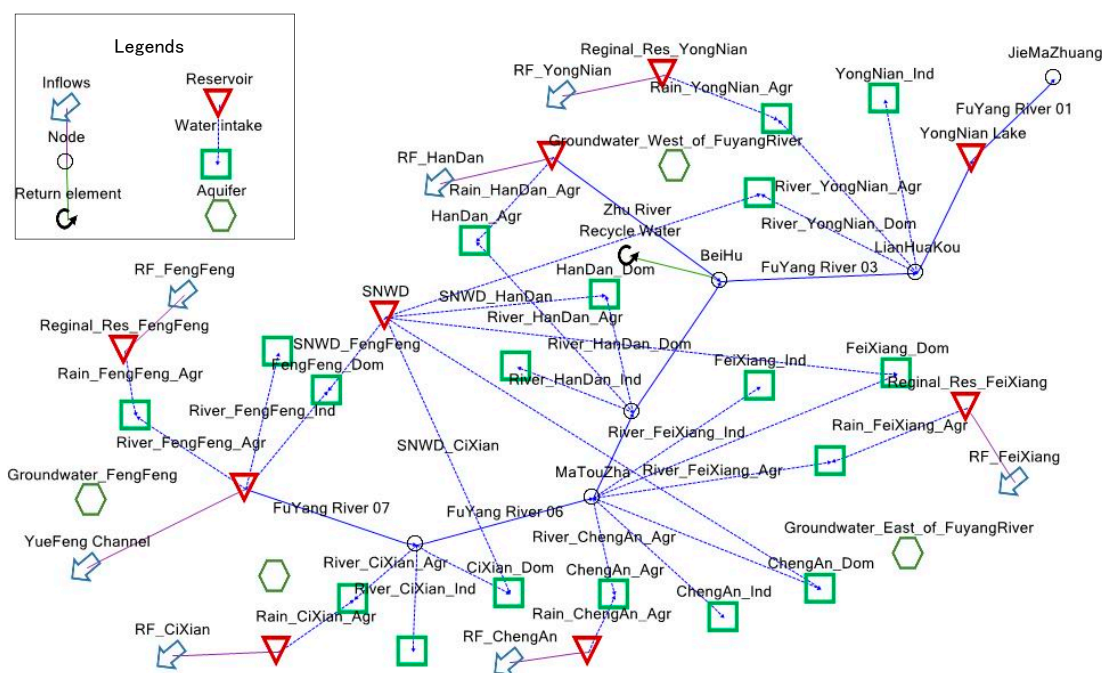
Legends
Inflows
Reservoir
Node
Water intake
Return element
Aquifer

Reginal_Res_YongNian
JieMaZhuang
RF_YongNian
Rain_YongNian_Agr
YongNian_Ind
FuYang River 01
YongNian Lake
RF_HanDan
Groundwater_West_of_FuyangRiver
Rain_HanDan_Agr
River_YongNian_Agr
HanDan_Agr
Zhu River
River_YongNian_Dom
Recycle Water
LianHuaKou
BeiHu
FuYang River 03
RF_FengFeng
HanDan_Dom
SNWD
SNWD_HanDan
River_HanDan_Agr
Reginal_Res_FengFeng
SNWD_FengFeng
River_HanDan_Dom
FengFeng_Dom
FeiXiang_Dom
FeiXiang_Ind
Rain_FengFeng_Agr
River_HanDan_Ind
Reginal_Res_FeiXiang
River_FengFeng_Ind
Rain_FeiXiang_Agr
River_FeiXiang_Ind
River_FengFeng_Agr
SNWD_CiXian
RF_FeiXiang
Groundwater_FengFeng
MaTouZha
River_FeiXiang_Agr
FuYang River 07
FuYang River 06
Groundwater_East_of_FuyangRiver
YueFeng Channel
River_ChengAn_Agr
ChengAn_Dom
River_CiXian_Agr
ChengAn_Agr
CiXian_Dom
River_CiXian_Ind
ChengAn_Ind
Rain_CiXian_Agr
Rain_ChengAn_Agr
RF_CiXian
RF_ChengAn